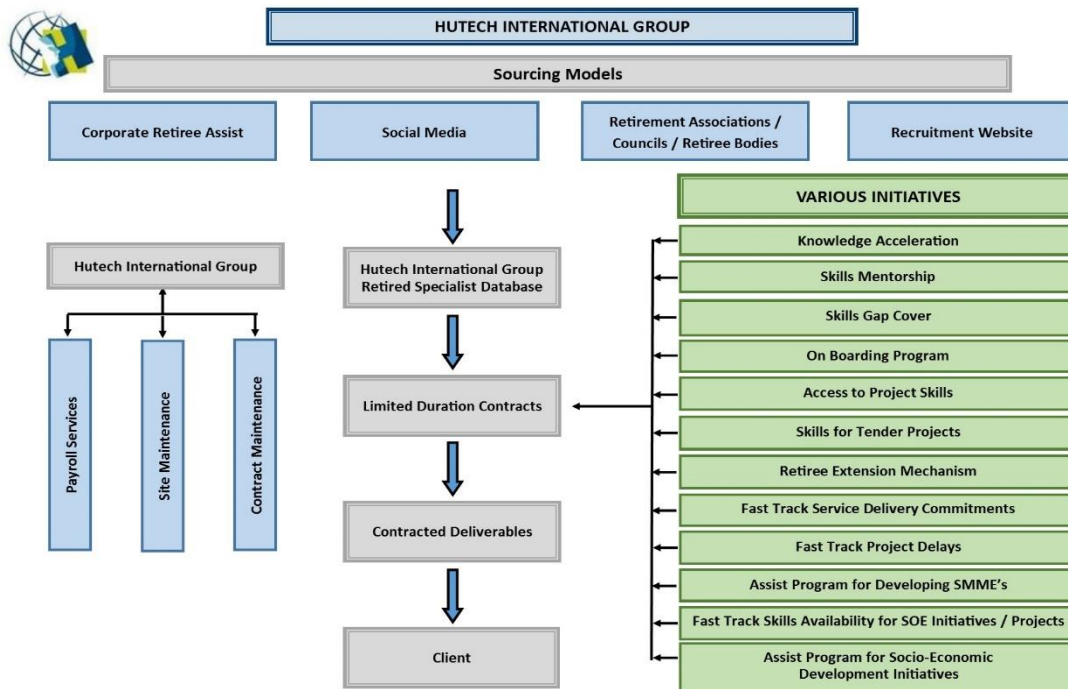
HUTECH INTERNATIONAL GROUP

Sourcing Models

Corporate Retiree Assist

Social Media

Retirement Associations / Councils / Retiree Bodies

Recruitment Website

Hutech International Group

Payroll Services

Site Maintenance

Contract Maintenance

Hutech International Group Retired Specialist Database

Limited Duration Contracts

Contracted Deliverables

Client

VARIOUS INITIATIVES

Knowledge Acceleration

Skills Mentorship

Skills Gap Cover

On Boarding Program

Access to Project Skills

Skills for Tender Projects

Retiree Extension Mechanism

Fast Track Service Delivery Commitments

Fast Track Project Delays

Assist Program for Developing SMME's

Fast Track Skills Availability for SOE Initiatives / Projects

Assist Program for Socio-Economic Development Initiatives